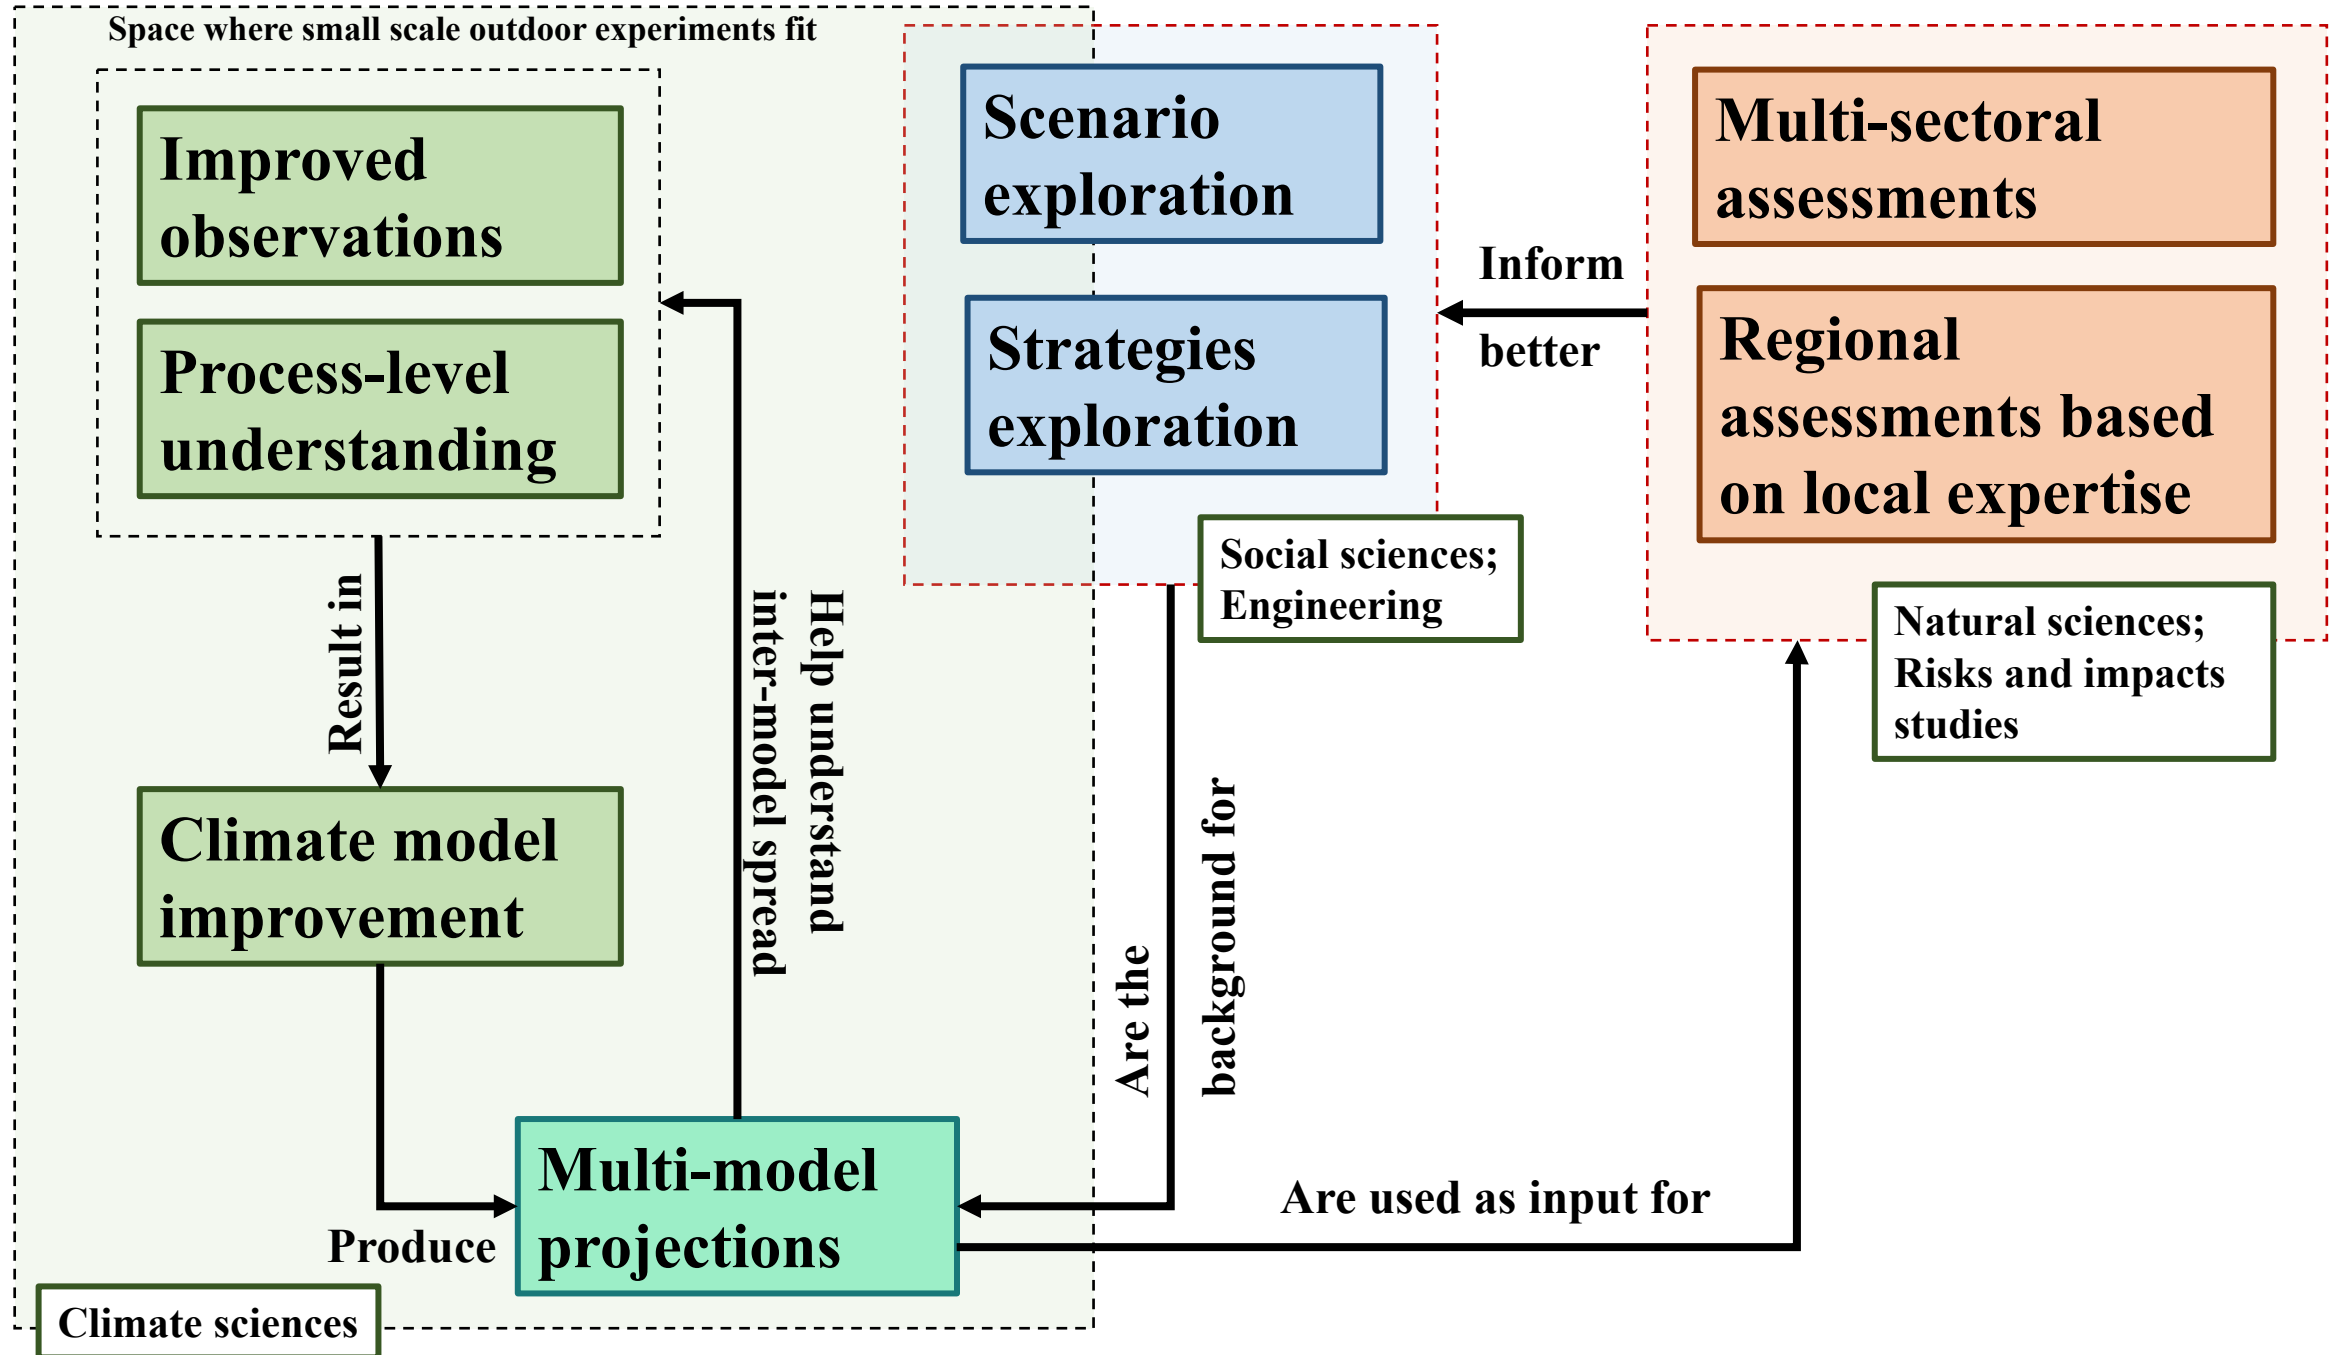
Space where small scale outdoor experiments fit

Improved observations

Process-level understanding

Result in

Climate model improvement

Produce

Multi-model projections

Help understand inter-model spread

Climate sciences

Scenario exploration

Strategies exploration

Social sciences; Engineering

Are the background for

Inform better

Multi-sectoral assessments

Regional assessments based on local expertise

Natural sciences; Risks and impacts studies

Are used as input for